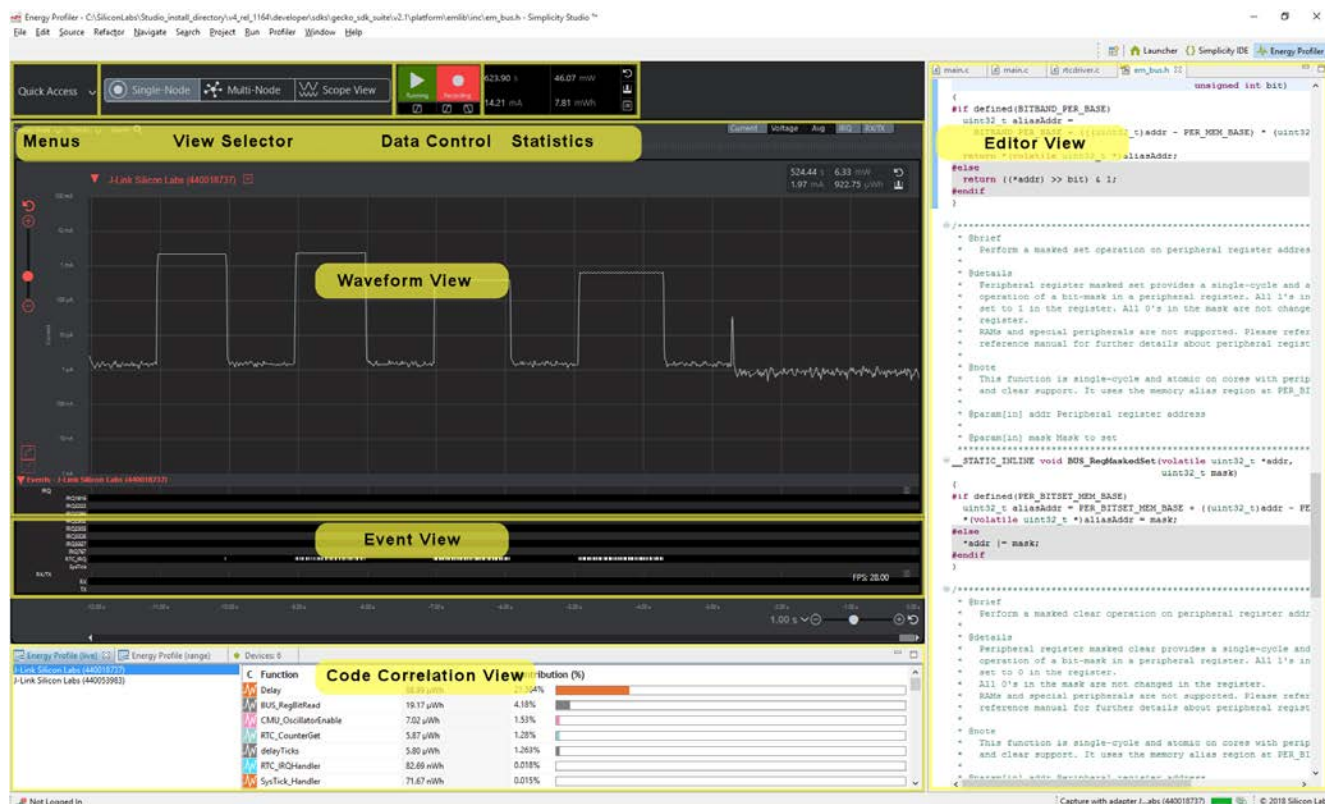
Energy Profiler - C:\SiliconLabs\Studio_install_directory\v4_rel_1164\developer\sdks\gecko_sdk_suite\v2.1\platform\emlib\inc\em_bus.h - Simplicity Studio ™

File Edit Source Refactor Navigate Search Project Run Profiler Window Help

Launcher Simplicity IDE Energy Profiler

Quick Access

Single-Node Multi-Node Scope View

Running Recording

623.90 s 46.07 mW
14.21 mA 7.81 mWh

Menus View Selector Data Control Statistics

Current Voltage Avg IRQ RX/TX

J-Link Silicon Labs (440018737)

524.44 s 6.33 mW
1.97 mA 922.75 µWh

Waveform View

Events - J-Link Silicon Labs (440018737)

IRQ

Event View

RX/TX

FPS: 28.00

1.00 s

Energy Profile (live) Energy Profile (range) Devices: 0

J-Link Silicon Labs (440018737)
J-Link Silicon Labs (440053983)

Code Correlation View

| C | Function | | | Contribution (%) |
|---|---|---|---|---|
| | Delay | | 21.304% | |
| | BUS_RegBitRead | 19.17 µWh | 4.18% | |
| | CMU_OscillatorEnable | 7.02 µWh | 1.53% | |
| | RTC_CounterGet | 5.87 µWh | 1.28% | |
| | delayTicks | 5.80 µWh | 1.263% | |
| | RTC_IRQHandler | 82.69 nWh | 0.018% | |
| | SysTick_Handler | 71.67 nWh | 0.015% | |

main.c main.c rtcdriver.c em_bus.h

Editor View

unsigned int bit)
{
#if defined(BITBAND_PER_BASE)
uint32_t aliasAddr =
BITBAND_PER_BASE + (((uint32_t)addr - PER_MEM_BASE) * (uint32
return *(volatile uint32_t *)aliasAddr;
#else
return ((*addr) >> bit) & 1;
#endif
}

/***************************************************************************
* @brief
* Perform a masked set operation on peripheral register addres
*
* @details
* Peripheral register masked set provides a single-cycle and a
* operation of a bit-mask in a peripheral register. All 1's in
* set to 1 in the register. All 0's in the mask are not change
* register.
* RAMs and special peripherals are not supported. Please refer
* reference manual for further details about peripheral regist
*
* @note
* This function is single-cycle and atomic on cores with perip
* and clear support. It uses the memory alias region at PER_BI
*
* @param[in] addr Peripheral register address
*
* @param[in] mask Mask to set
***************************************************************************
__STATIC_INLINE void BUS_RegMaskedSet(volatile uint32_t *addr,
uint32_t mask)
{
#if defined(PER_BITSET_MEM_BASE)
uint32_t aliasAddr = PER_BITSET_MEM_BASE + ((uint32_t)addr - PE
*(volatile uint32_t *)aliasAddr = mask;
#else
*addr |= mask;
#endif
}

/***************************************************************************
* @brief
* Perform a masked clear operation on peripheral register addr
*
* @details
* Peripheral register masked clear provides a single-cycle and
* operation of a bit-mask in a peripheral register. All 1's in
* set to 0 in the register.
* All 0's in the mask are not changed in the register.
* RAMs and special peripherals are not supported. Please refer
* reference manual for further details about peripheral regist
*
* @note
* This function is single-cycle and atomic on cores with perip
* and clear support. It uses the memory alias region at PER_BI
*
* @param[in] addr Peripheral register address

Not Logged In

Capture with adapter J...abs (440018737) © 2018 Silicon Lab